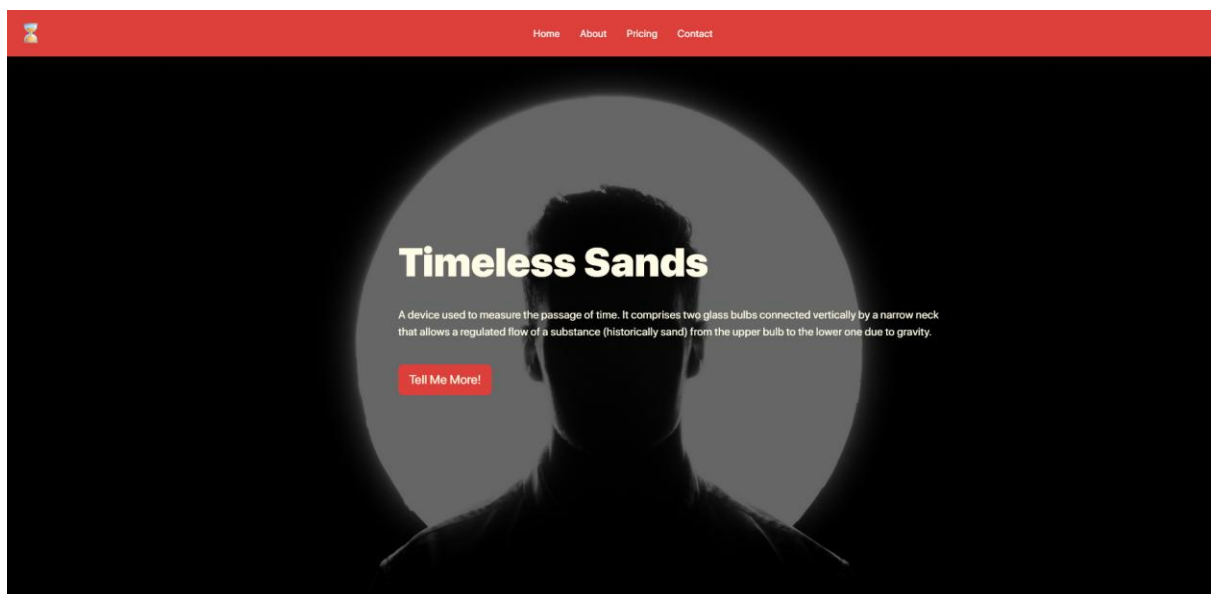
Home About Pricing Contact

Timeless Sands

A device used to measure the passage of time. It comprises two glass bulbs connected vertically by a narrow neck that allows a regulated flow of a substance (historically sand) from the upper bulb to the lower one due to gravity.

Tell Me More!